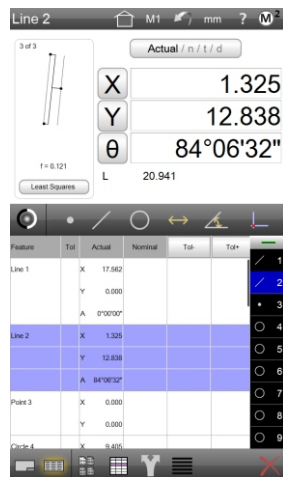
Line 2

M1 mm ? M3

3 of 3

f = 0.121

Least Squares

Actual / n / t / d

X 1.325

Y 12.838

θ 84°06'32"

L 20.941

| Feature | Tol | | Actual | Nominal | Tol- | Tol+ |
|---|---|---|---|---|---|---|
| Line 1 | | X | 17.562 | | | |
| | | Y | 0.000 | | | |
| | | A | 0°00'00" | | | |
| Line 2 | | X | 1.325 | | | |
| | | Y | 12.838 | | | |
| | | A | 84°06'32" | | | |
| Point 3 | | X | 0.000 | | | |
| | | Y | 0.000 | | | |
| Circle 4 | | X | 9.405 | | | |

1
2
3
4
5
6
7
8
9